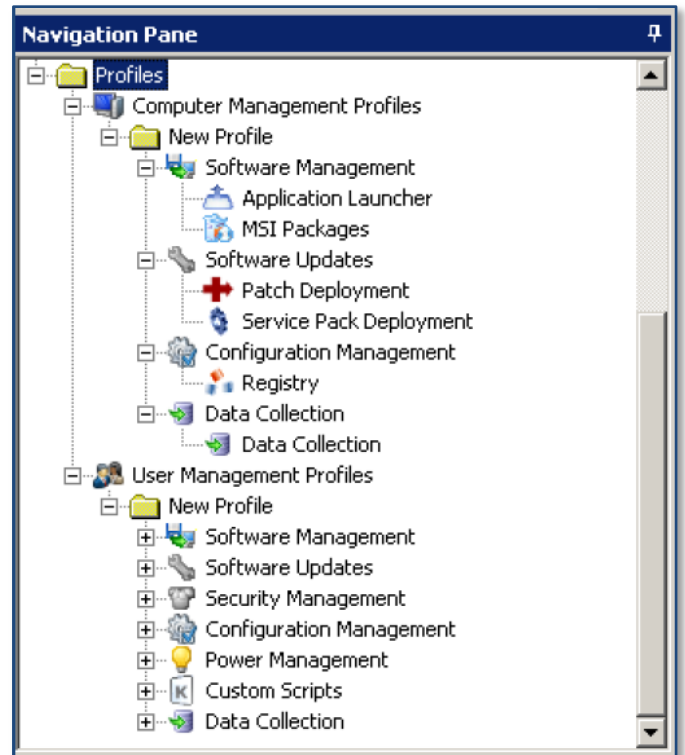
Navigation Pane

Profiles
Computer Management Profiles
New Profile
Software Management
Application Launcher
MSI Packages
Software Updates
Patch Deployment
Service Pack Deployment
Configuration Management
Registry
Data Collection
Data Collection
User Management Profiles
New Profile
Software Management
Software Updates
Security Management
Configuration Management
Power Management
Custom Scripts
Data Collection